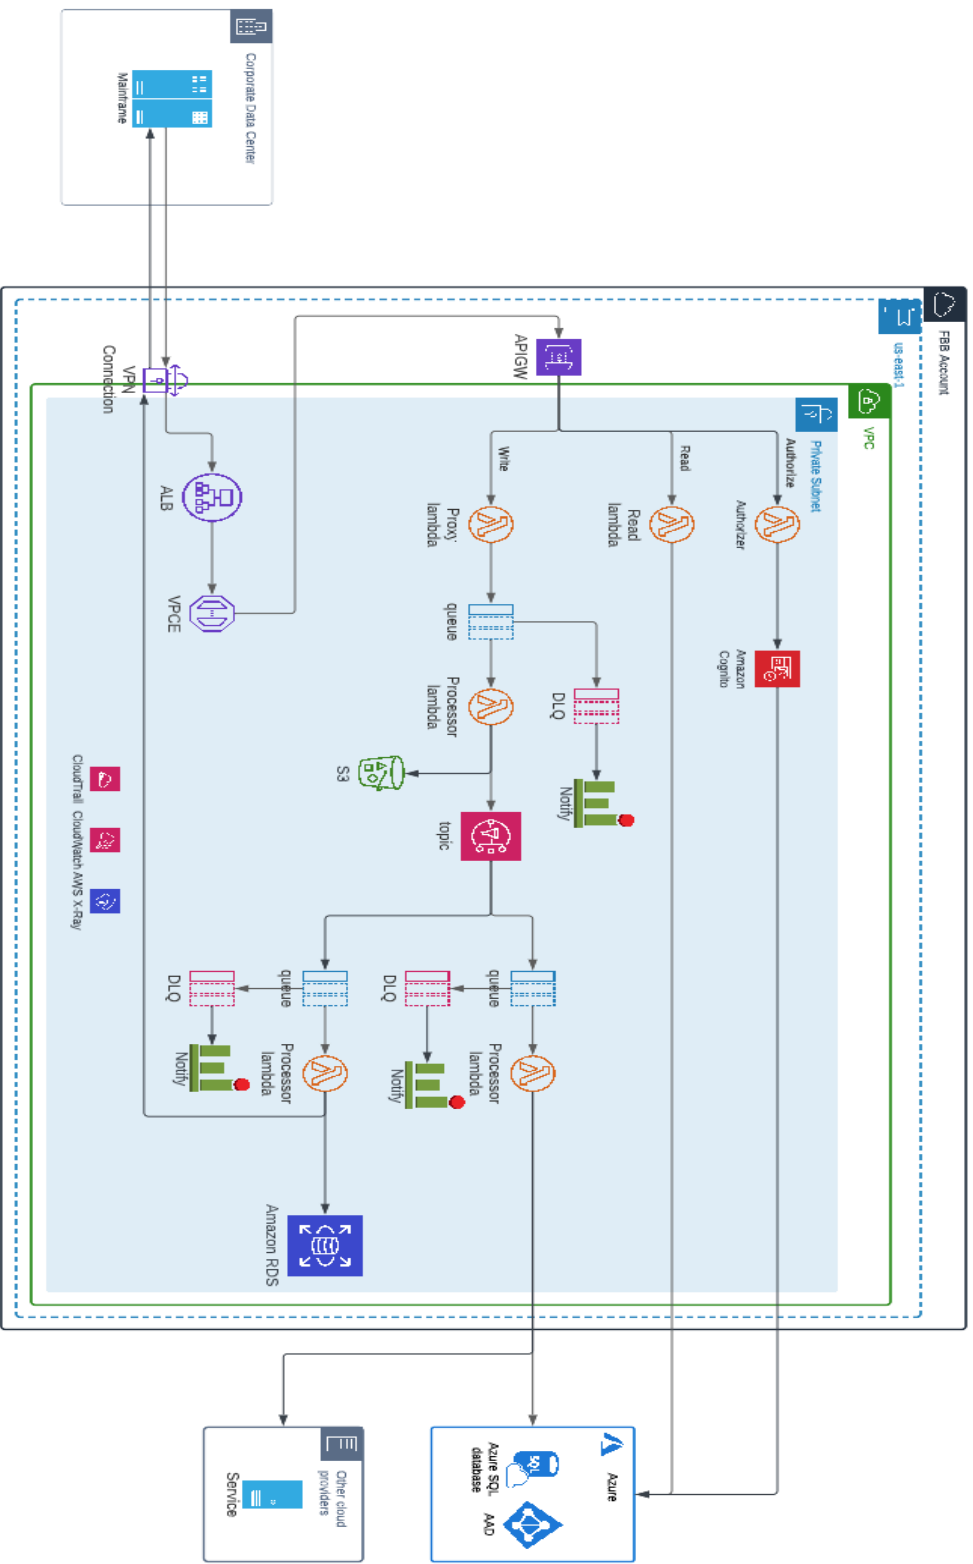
Corporate Data Center
Mainframe
FBB Account
us-east-1
VPC
Private Subnet
APIGW
VPN Connection
Write
Read
Authorize
Proxy lambda
Read lambda
Authorizer
ALB
VPCE
queue
Processor lambda
DLQ
Amazon Cognito
S3
Notify
topic
CloudTrail
CloudWatch
AWS X-Ray
DLQ
queue
DLQ
queue
Notify
Processor lambda
Notify
Processor lambda
Amazon RDS
Other cloud providers
Service
Azure
Azure SQL database
AAD